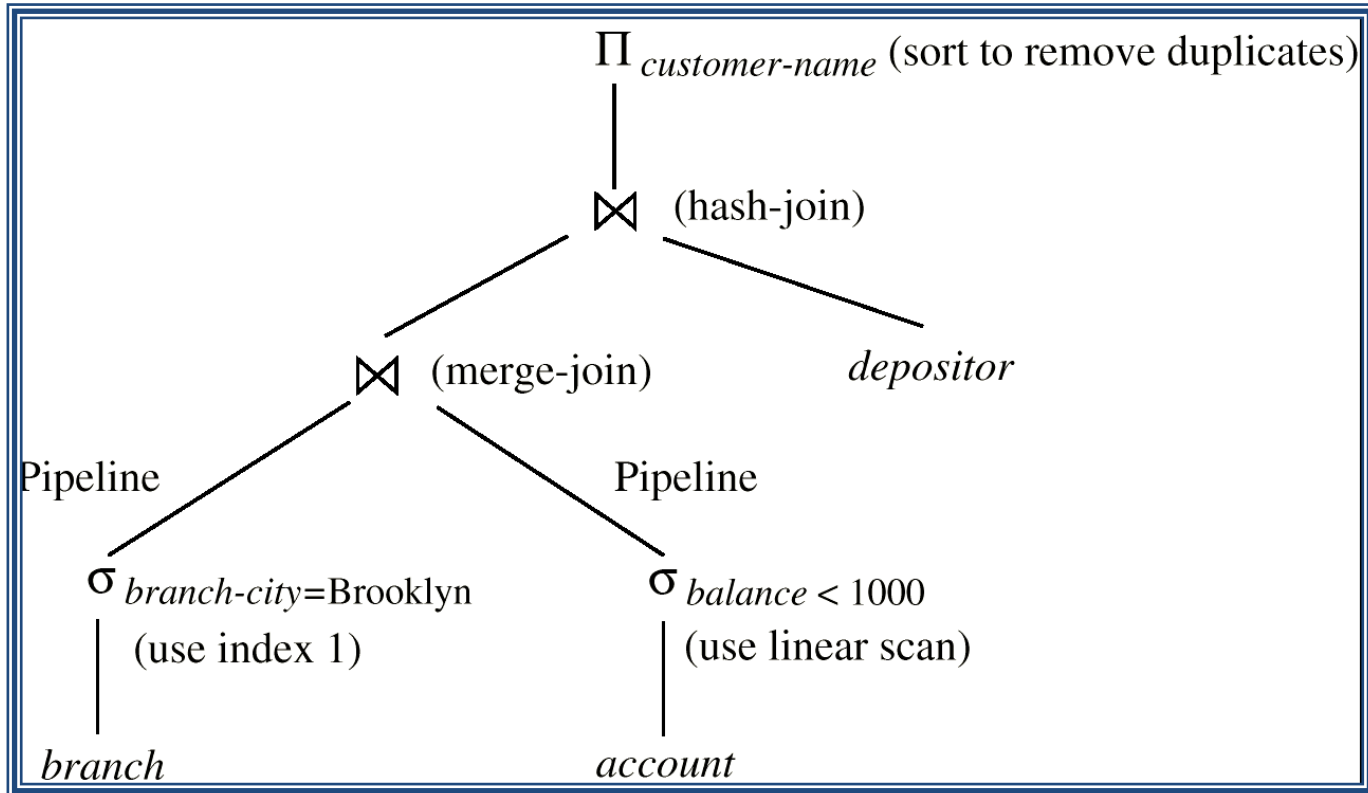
$\Pi_{customer\text{-}name}$ (sort to remove duplicates)

$\bowtie$ (hash-join)

$\bowtie$ (merge-join)

*depositor*

Pipeline

Pipeline

$\sigma_{branch\text{-}city = \text{Brooklyn}}$
(use index 1)

$\sigma_{balance < 1000}$
(use linear scan)

*branch*

*account*